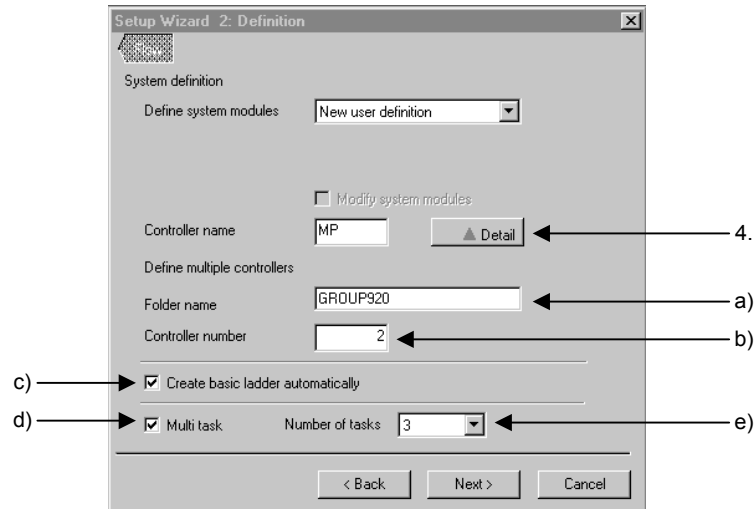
Setup Wizard 2: Definition

System definition

Define system modules New user definition

Modify system modules

Controller name MP

Detail

4.

Define multiple controllers

Folder name GROUP920

a)

Controller number 2

b)

c)

Create basic ladder automatically

d)

Multi task

Number of tasks 3

e)

< Back

Next >

Cancel